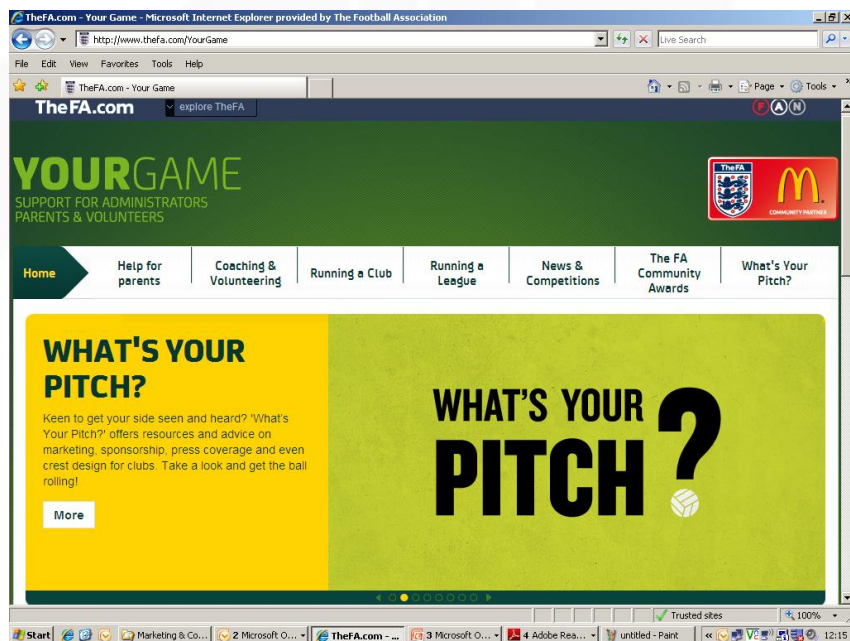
TheFA.com - Your Game - Microsoft Internet Explorer provided by The Football Association

http://www.thefa.com/YourGame

Live Search

File Edit View Favorites Tools Help

TheFA.com - Your Game

Page ▾ Tools ▾

TheFA.com

explore TheFA

YOURGAME
SUPPORT FOR ADMINISTRATORS PARENTS & VOLUNTEERS

TheFA
COMMUNITY PARTNER

Home | Help for parents | Coaching & Volunteering | Running a Club | Running a League | News & Competitions | The FA Community Awards | What's Your Pitch?

WHAT'S YOUR PITCH?

Keen to get your side seen and heard? 'What's Your Pitch?' offers resources and advice on marketing, sponsorship, press coverage and even crest design for clubs. Take a look and get the ball rolling!

More

WHAT'S YOUR PITCH?

Trusted sites

100%

Start | Marketing & Co... | 2 Microsoft O... | TheFA.com - ... | 3 Microsoft O... | 4 Adobe Rea... | untitled - Paint | 12:15